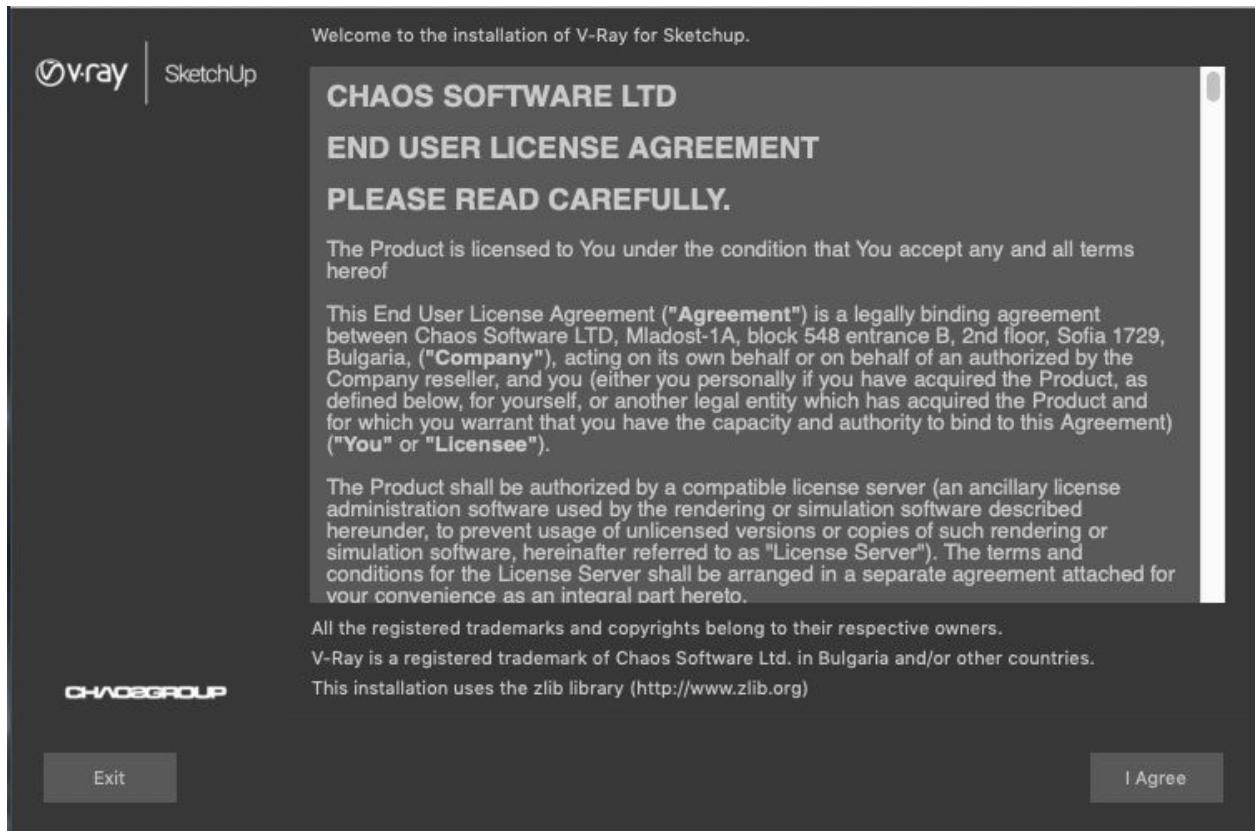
v·ray | SketchUp

Welcome to the installation of V-Ray for Sketchup.

CHAOS SOFTWARE LTD

END USER LICENSE AGREEMENT

PLEASE READ CAREFULLY.

The Product is licensed to You under the condition that You accept any and all terms hereof

This End User License Agreement (**"Agreement"**) is a legally binding agreement between Chaos Software LTD, Mladost-1A, block 548 entrance B, 2nd floor, Sofia 1729, Bulgaria, (**"Company"**), acting on its own behalf or on behalf of an authorized by the Company reseller, and you (either you personally if you have acquired the Product, as defined below, for yourself, or another legal entity which has acquired the Product and for which you warrant that you have the capacity and authority to bind to this Agreement) (**"You"** or **"Licensee"**).

The Product shall be authorized by a compatible license server (an ancillary license administration software used by the rendering or simulation software described hereunder, to prevent usage of unlicensed versions or copies of such rendering or simulation software, hereinafter referred to as "License Server"). The terms and conditions for the License Server shall be arranged in a separate agreement attached for your convenience as an integral part hereto.

All the registered trademarks and copyrights belong to their respective owners.

V-Ray is a registered trademark of Chaos Software Ltd. in Bulgaria and/or other countries.

This installation uses the zlib library (http://www.zlib.org)

CHAOSGROUP

Exit

I Agree